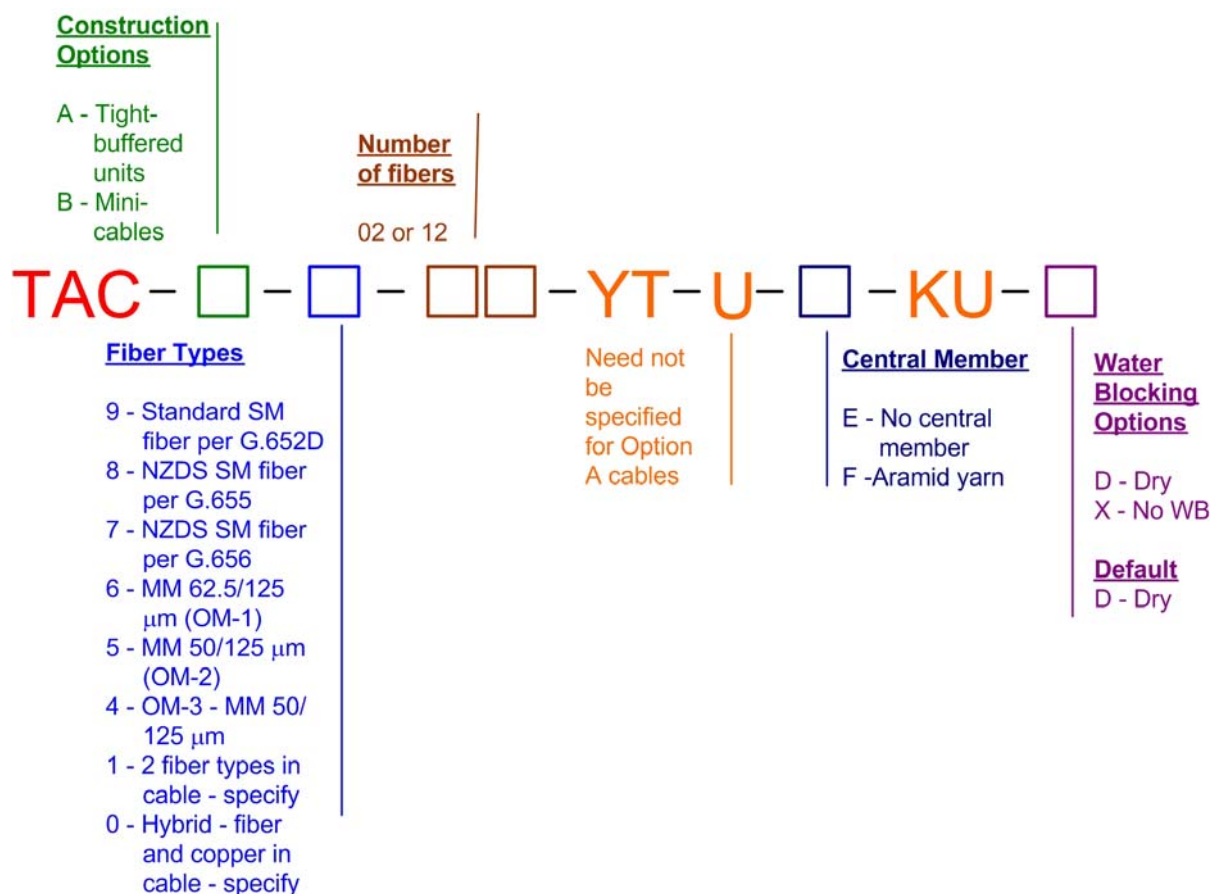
Construction Options

A - Tight-buffered units
B - Mini-cables

Number of fibers

02 or 12

TAC – □ – □ – □□ – YT – U – □ – KU – □

Fiber Types

9 - Standard SM fiber per G.652D
8 - NZDS SM fiber per G.655
7 - NZDS SM fiber per G.656
6 - MM 62.5/125 $\mu$m (OM-1)
5 - MM 50/125 $\mu$m (OM-2)
4 - OM-3 - MM 50/125 $\mu$m
1 - 2 fiber types in cable - specify
0 - Hybrid - fiber and copper in cable - specify

Need not be specified for Option A cables

Central Member

E - No central member
F -Aramid yarn

Water Blocking Options

D - Dry
X - No WB

Default
D - Dry